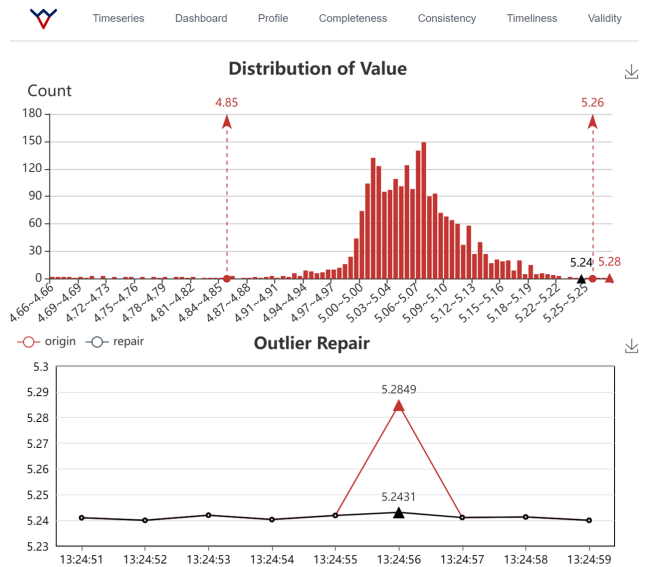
Timeseries Dashboard Profile Completeness Consistency Timeliness Validity

Distribution of Value

Count

180
150
120
90
60
30
0

4.85
5.26
5.24
5.28

4.66~4.66 4.69~4.69 4.72~4.73 4.75~4.76 4.78~4.79 4.81~4.82 4.84~4.85 4.87~4.88 4.91~4.91 4.94~4.94 4.97~4.97 5.00~5.00 5.03~5.04 5.06~5.07 5.09~5.10 5.12~5.13 5.15~5.16 5.18~5.19 5.22~5.22 5.25~5.25

origin repair

Outlier Repair

5.3
5.29
5.28
5.27
5.26
5.25
5.24
5.23

5.2849
5.2431

13:24:51 13:24:52 13:24:53 13:24:54 13:24:55 13:24:56 13:24:57 13:24:58 13:24:59